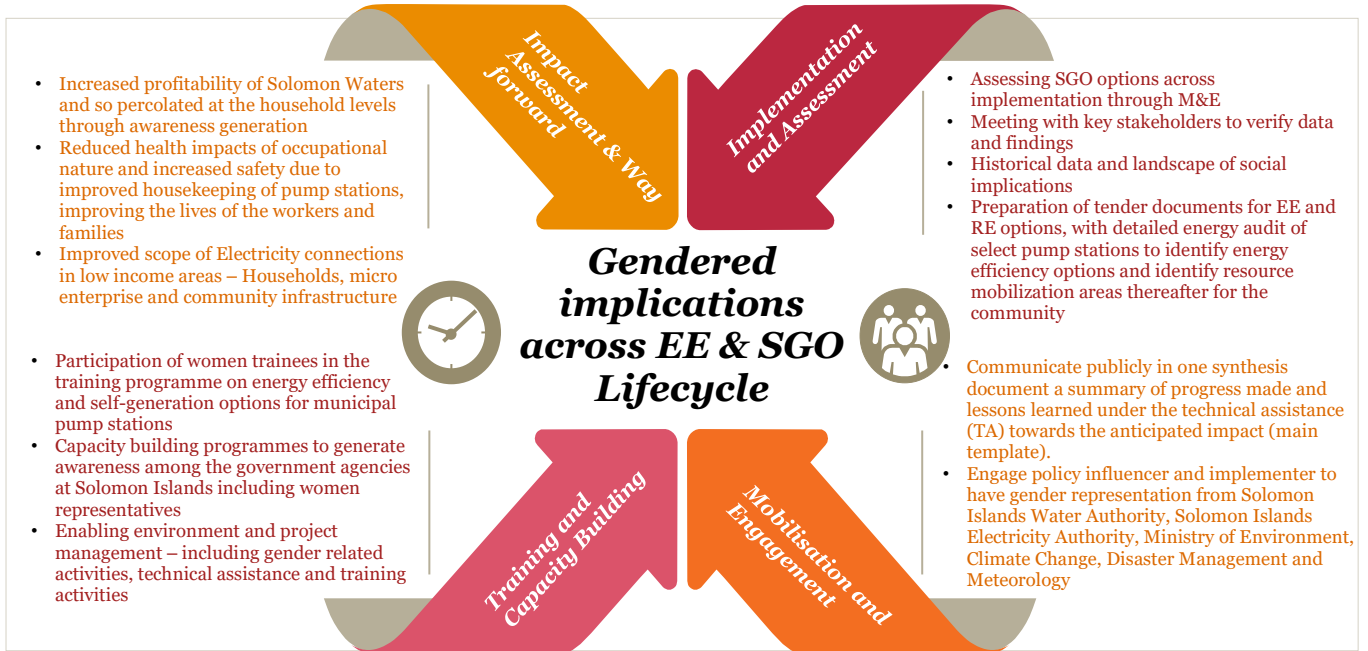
Impact Assessment & Way forward

Implementation and Assessment

- Increased profitability of Solomon Waters and so percolated at the household levels through awareness generation
- Reduced health impacts of occupational nature and increased safety due to improved housekeeping of pump stations, improving the lives of the workers and families
- Improved scope of Electricity connections in low income areas – Households, micro enterprise and community infrastructure

- Assessing SGO options across implementation through M&E
- Meeting with key stakeholders to verify data and findings
- Historical data and landscape of social implications
- Preparation of tender documents for EE and RE options, with detailed energy audit of select pump stations to identify energy efficiency options and identify resource mobilization areas thereafter for the community

Gendered implications across EE & SGO Lifecycle

- Participation of women trainees in the training programme on energy efficiency and self-generation options for municipal pump stations
- Capacity building programmes to generate awareness among the government agencies at Solomon Islands including women representatives
- Enabling environment and project management – including gender related activities, technical assistance and training activities

- Communicate publicly in one synthesis document a summary of progress made and lessons learned under the technical assistance (TA) towards the anticipated impact (main template).
- Engage policy influencer and implementer to have gender representation from Solomon Islands Water Authority, Solomon Islands Electricity Authority, Ministry of Environment, Climate Change, Disaster Management and Meteorology

Training and Capacity Building

Mobilisation and Engagement